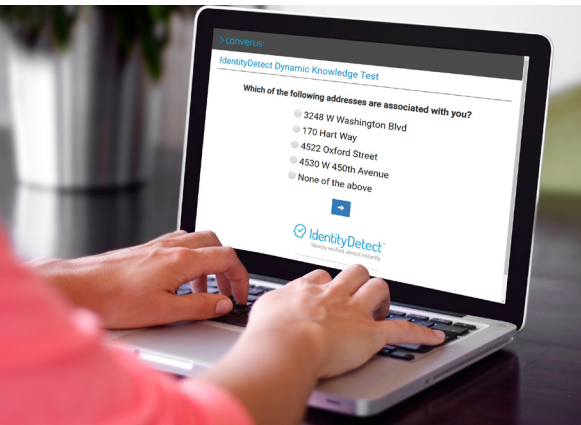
>converus

IdentityDetect Dynamic Knowledge Test

Which of the following addresses are associated with you?

3248 W Washington Blvd
170 Hart Way
4522 Oxford Street
4530 W 450th Avenue
None of the above

➜

IdentityDetect
Identity verified, almost instantly.